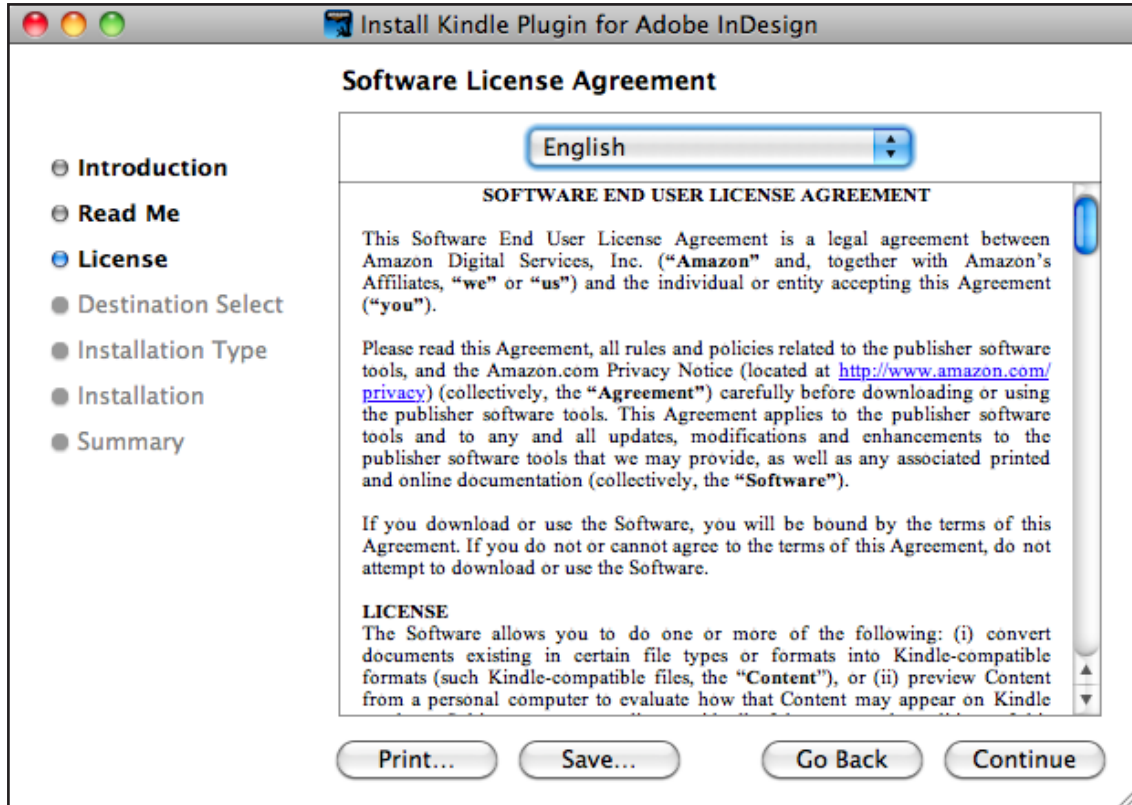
Install Kindle Plugin for Adobe InDesign

Software License Agreement

Introduction
Read Me
License
Destination Select
Installation Type
Installation
Summary

English

SOFTWARE END USER LICENSE AGREEMENT

This Software End User License Agreement is a legal agreement between Amazon Digital Services, Inc. (**"Amazon"** and, together with Amazon's Affiliates, **"we"** or **"us"**) and the individual or entity accepting this Agreement (**"you"**).

Please read this Agreement, all rules and policies related to the publisher software tools, and the Amazon.com Privacy Notice (located at http://www.amazon.com/privacy) (collectively, the **"Agreement"**) carefully before downloading or using the publisher software tools. This Agreement applies to the publisher software tools and to any and all updates, modifications and enhancements to the publisher software tools that we may provide, as well as any associated printed and online documentation (collectively, the **"Software"**).

If you download or use the Software, you will be bound by the terms of this Agreement. If you do not or cannot agree to the terms of this Agreement, do not attempt to download or use the Software.

**LICENSE**
The Software allows you to do one or more of the following: (i) convert documents existing in certain file types or formats into Kindle-compatible formats (such Kindle-compatible files, the **"Content"**), or (ii) preview Content from a personal computer to evaluate how that Content may appear on Kindle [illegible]

Print... Save... Go Back Continue